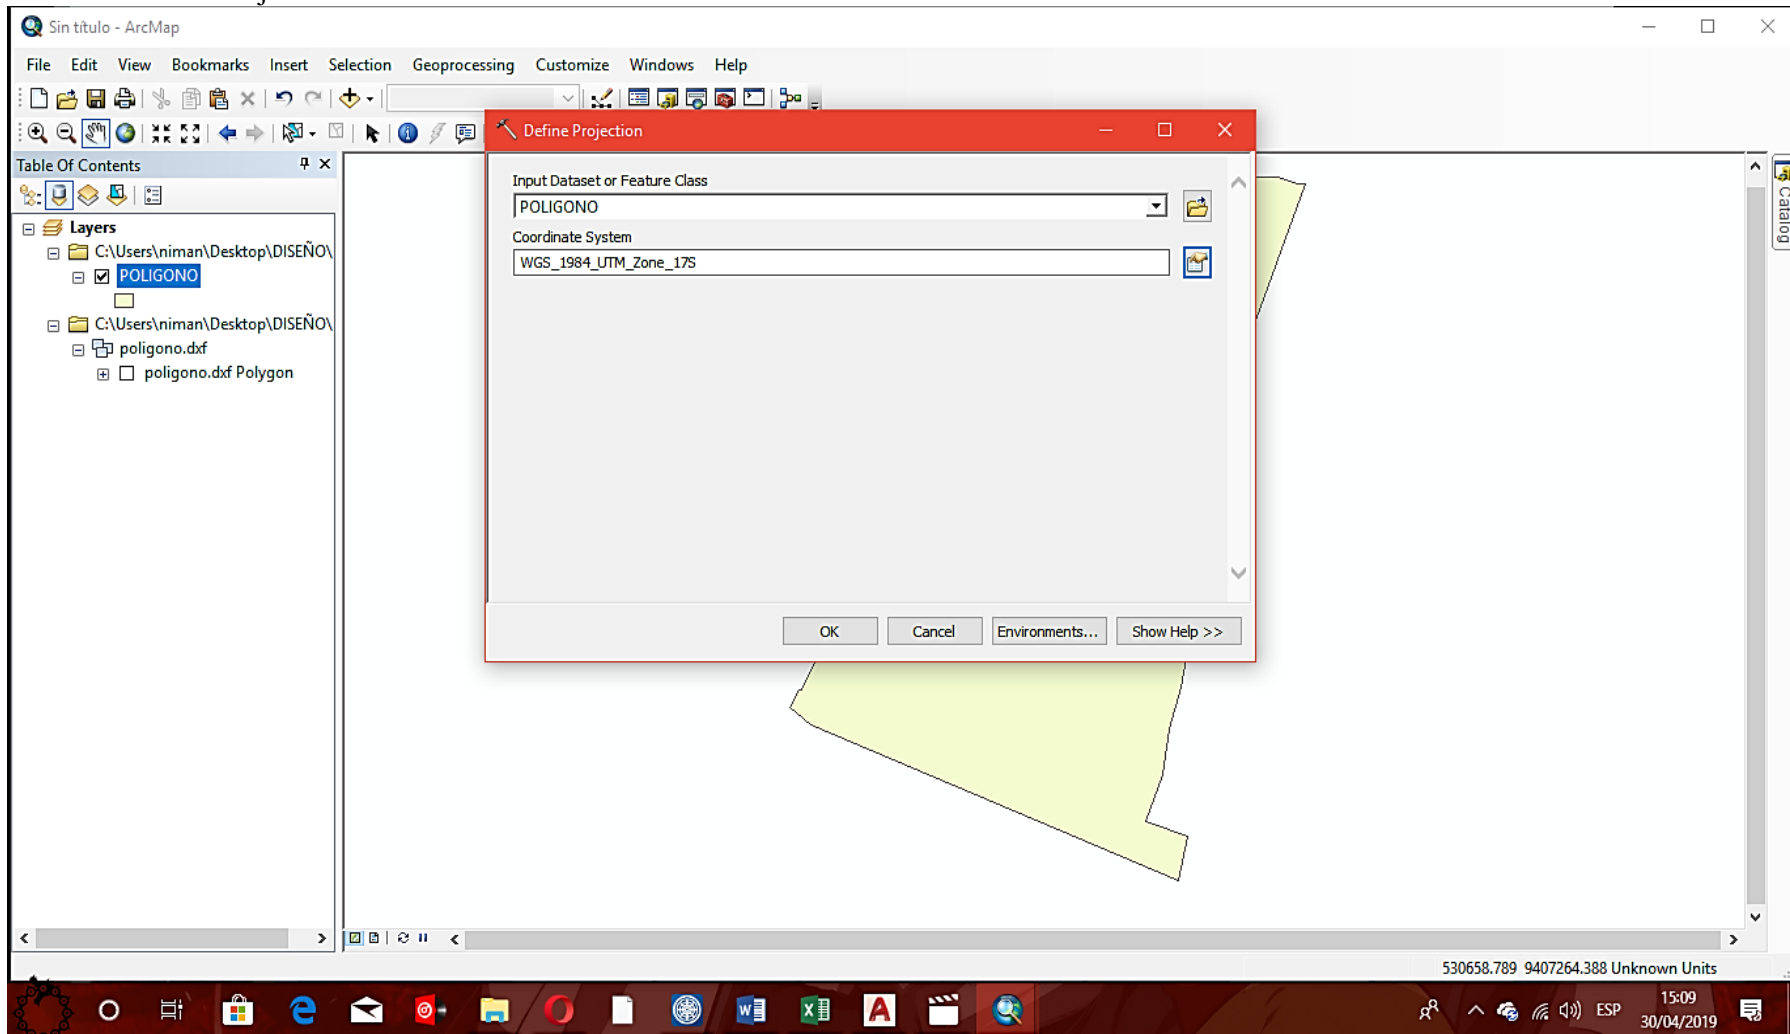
Sin título - ArcMap

File Edit View Bookmarks Insert Selection Geoprocessing Customize Windows Help

Table Of Contents

Layers

C:\Users\niman\Desktop\DISEÑO\

POLIGONO

C:\Users\niman\Desktop\DISEÑO\

poligono.dxf

poligono.dxf Polygon

Define Projection

Input Dataset or Feature Class

POLIGONO

Coordinate System

WGS_1984_UTM_Zone_17S

OK Cancel Environments... Show Help >>

Catalog

530658.789 9407264.388 Unknown Units

ESP 15:09 30/04/2019